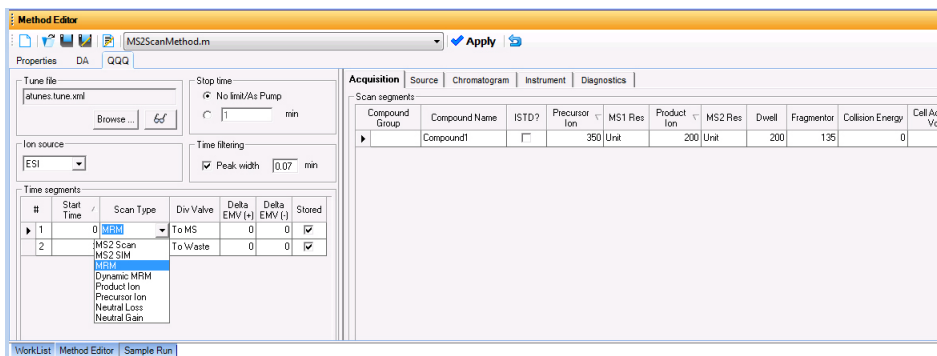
Method Editor

MS2ScanMethod.m Apply

Properties DA QQQ

Tune file
atunes.tune.xml
Browse ... 6б

Stop time
No limit/As Pump
1 min

Ion source
ESI

Time filtering
Peak width 0.07 min

Time segments

| # | Start Time | Scan Type | Div Valve | Delta EMV (+) | Delta EMV (-) | Stored |
|---|---|---|---|---|---|---|
| 1 | 0 | MRM | To MS | 0 | 0 | ☑ |
| 2 | | MS2 Scan | To Waste | 0 | 0 | ☑ |

MS2 Scan
MS2 SIM
MRM
Dynamic MRM
Product Ion
Precursor Ion
Neutral Loss
Neutral Gain

Acquisition Source Chromatogram Instrument Diagnostics

Scan segments

| Compound Group | Compound Name | ISTD? | Precursor Ion | MS1 Res | Product Ion | MS2 Res | Dwell | Fragmentor | Collision Energy | Cell Ac Vo |
|---|---|---|---|---|---|---|---|---|---|---|
| | Compound1 | ☐ | 350 | Unit | 200 | Unit | 200 | 135 | 0 | |

WorkList Method Editor Sample Run